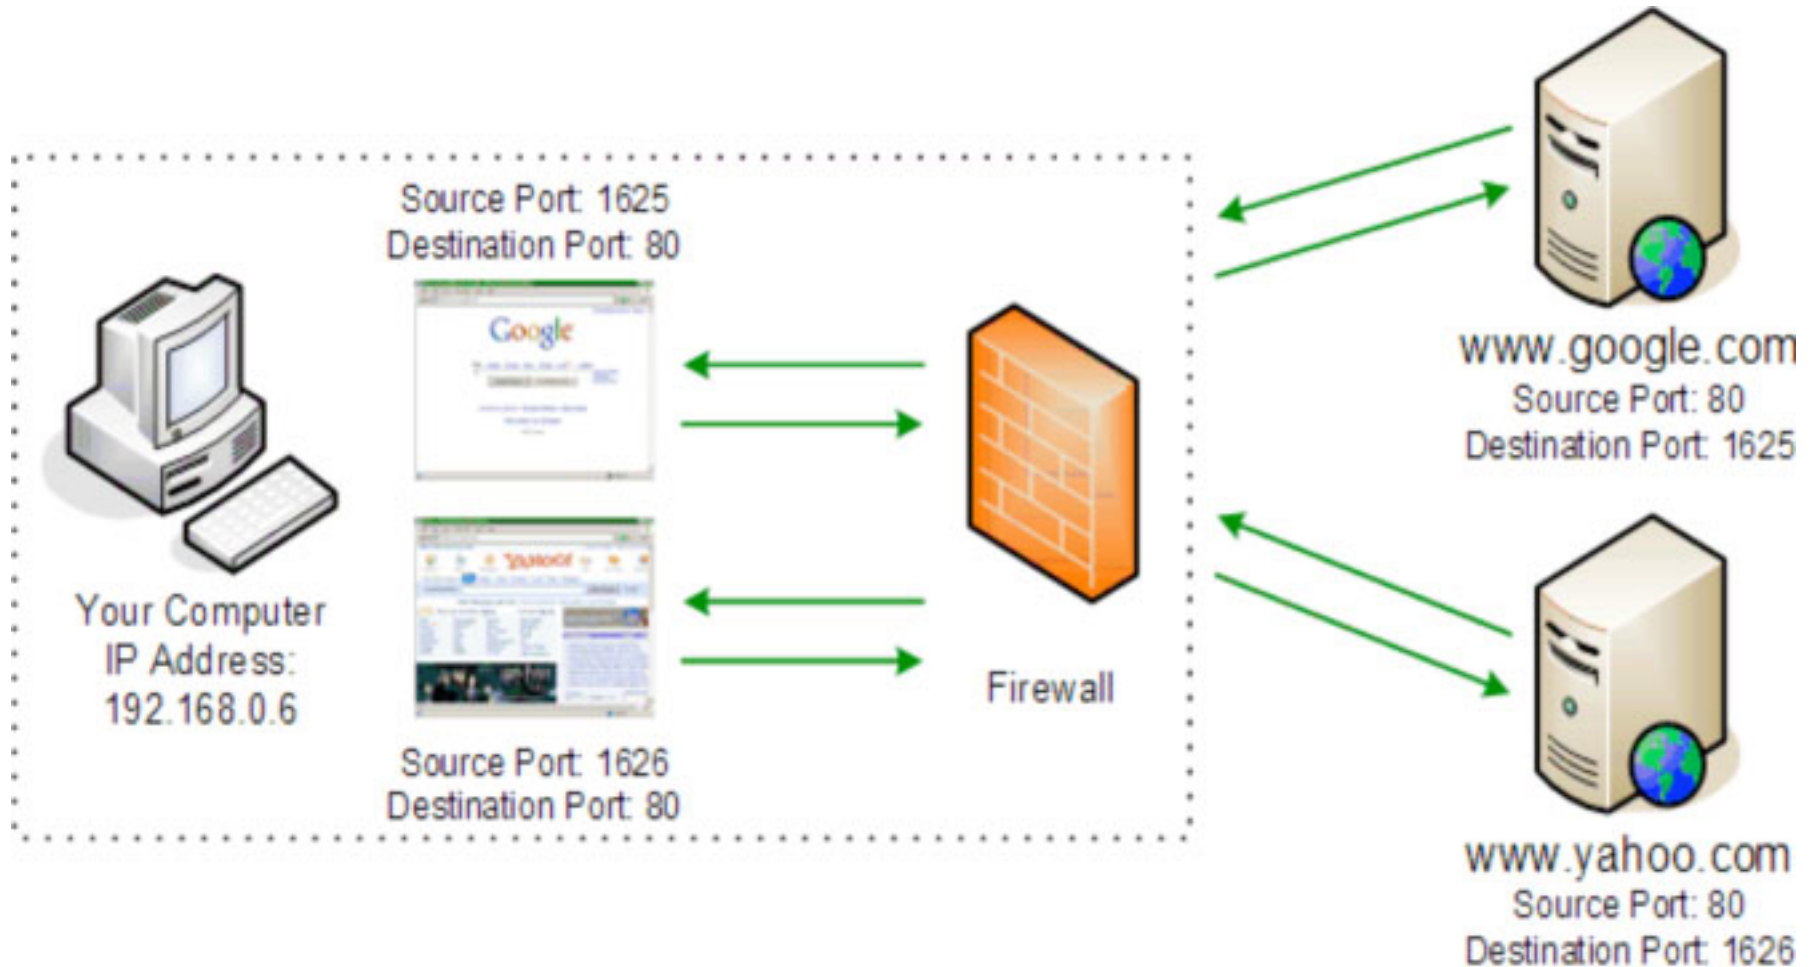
Source Port: 1625
Destination Port: 80

Google

YAHOO!

Your Computer
IP Address:
192.168.0.6

Source Port: 1626
Destination Port: 80

Firewall

www.google.com
Source Port: 80
Destination Port: 1625

www.yahoo.com
Source Port: 80
Destination Port: 1626